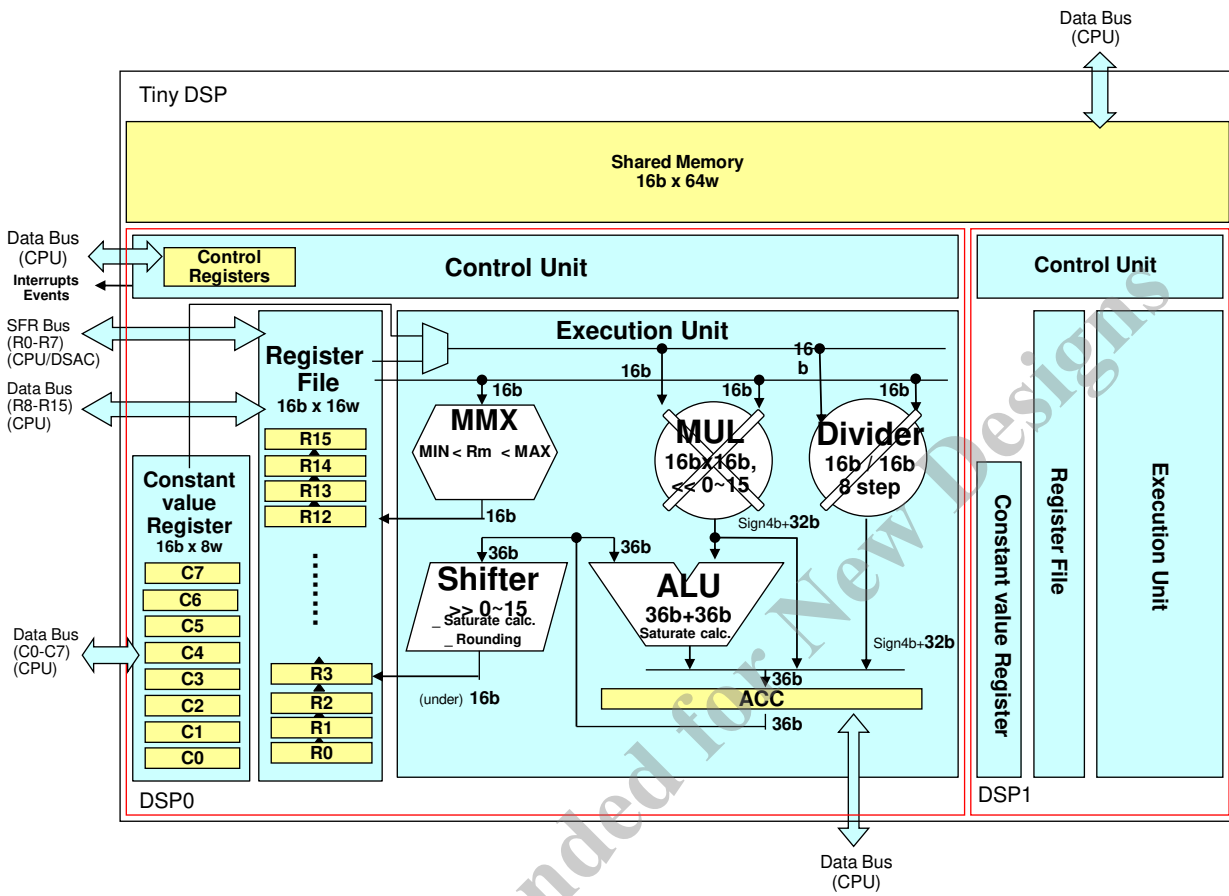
Data Bus (CPU)

Tiny DSP

Shared Memory
16b x 64w

Data Bus (CPU)

Interrupts Events

Control Registers

Control Unit

Control Unit

SFR Bus (R0-R7) (CPU/DSAC)

Data Bus (R8-R15) (CPU)

Register File
16b x 16w

Execution Unit

16b

16b

16b

16 b

16b

MMX
MIN < Rm < MAX

MUL
16bx16b, << 0~15

Divider
16b / 16b
8 step

Constant value Register
16b x 8w

R15
R14
R13
R12
......
R3
R2
R1
R0

C7
C6
C5
C4
C3
C2
C1
C0

16b

Sign4b+32b

36b

36b

Shifter
>> 0~15
_ Saturate calc.
_ Rounding

ALU
36b+36b
Saturate calc.

Sign4b+32b

36b

ACC

36b

(under) 16b

Data Bus (C0-C7) (CPU)

Constant value Register

Register File

Execution Unit

DSP0

DSP1

Data Bus (CPU)

Recommended for New Designs